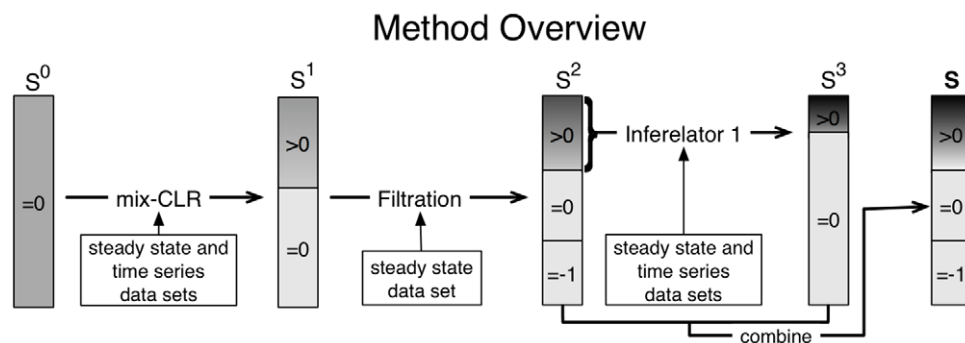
Method Overview

$S^0$

=0

mix-CLR

steady state and time series data sets

$S^1$

>0

=0

Filtration

steady state data set

$S^2$

>0

=0

=-1

Inferelator 1

steady state and time series data sets

$S^3$

>0

=0

combine

S

>0

=0

=-1